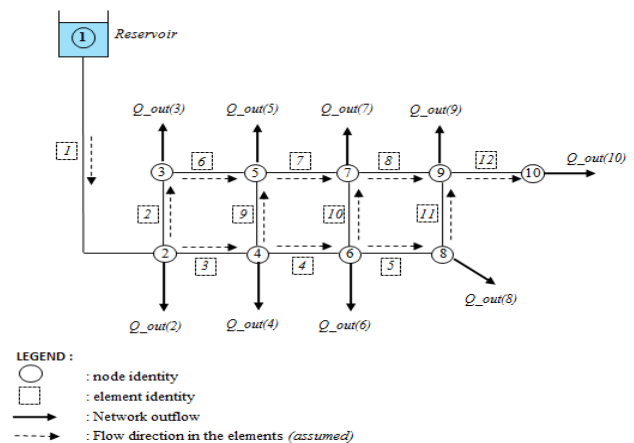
1 Reservoir

Q_out(3) Q_out(5) Q_out(7) Q_out(9)

1

6 7 8 12

3 5 7 9 10 Q_out(10)

2 9 10 11

2 4 6 8

3 4 5

Q_out(8)

Q_out(2) Q_out(4) Q_out(6)

LEGEND :

: node identity

: element identity

: Network outflow

: Flow direction in the elements (assumed)